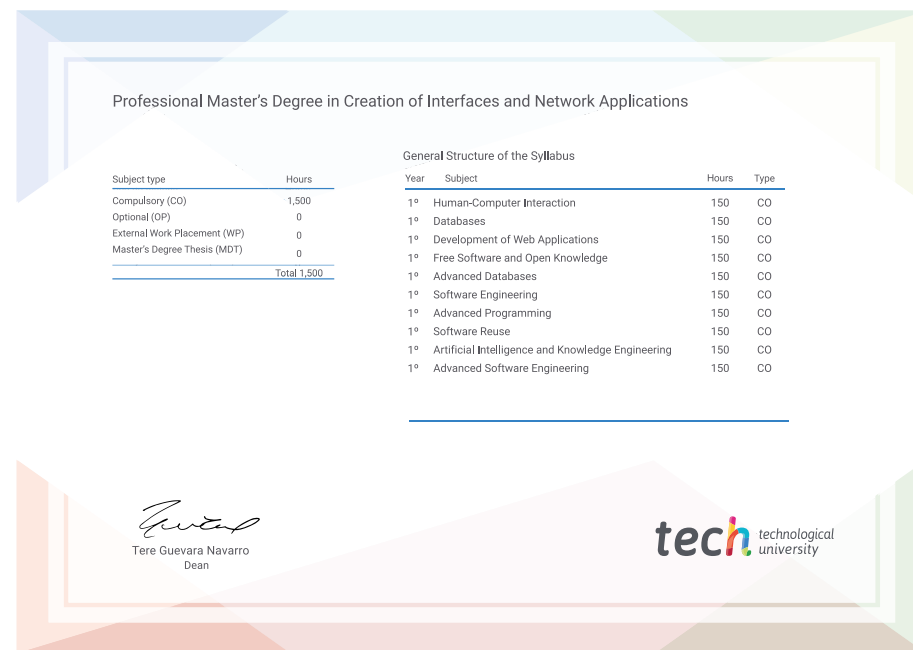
Professional Master’s Degree in Creation of Interfaces and Network Applications

| Subject type | Hours |
|---|---|
| Compulsory (CO) | 1,500 |
| Optional (OP) | 0 |
| External Work Placement (WP) | 0 |
| Master’s Degree Thesis (MDT) | 0 |
| | Total 1,500 |

General Structure of the Syllabus

| Year | Subject | Hours | Type |
|---|---|---|---|
| 1º | Human-Computer Interaction | 150 | CO |
| 1º | Databases | 150 | CO |
| 1º | Development of Web Applications | 150 | CO |
| 1º | Free Software and Open Knowledge | 150 | CO |
| 1º | Advanced Databases | 150 | CO |
| 1º | Software Engineering | 150 | CO |
| 1º | Advanced Programming | 150 | CO |
| 1º | Software Reuse | 150 | CO |
| 1º | Artificial Intelligence and Knowledge Engineering | 150 | CO |
| 1º | Advanced Software Engineering | 150 | CO |

Tere Guevara Navarro
Dean

tech technological university